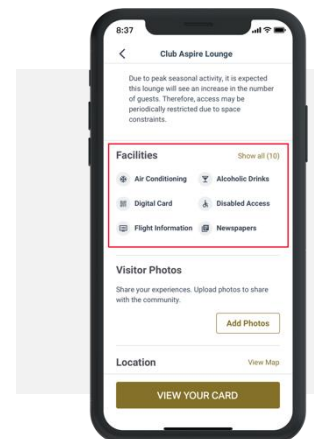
8:37

Club Aspire Lounge

Due to peak seasonal activity, it is expected this lounge will see an increase in the number of guests. Therefore, access may be periodically restricted due to space constraints.

Facilities

Show all (10)

Air Conditioning

Alcoholic Drinks

Digital Card

Disabled Access

Flight Information

Newspapers

Visitor Photos

Share your experiences. Upload photos to share with the community.

Add Photos

Location

View Map

VIEW YOUR CARD